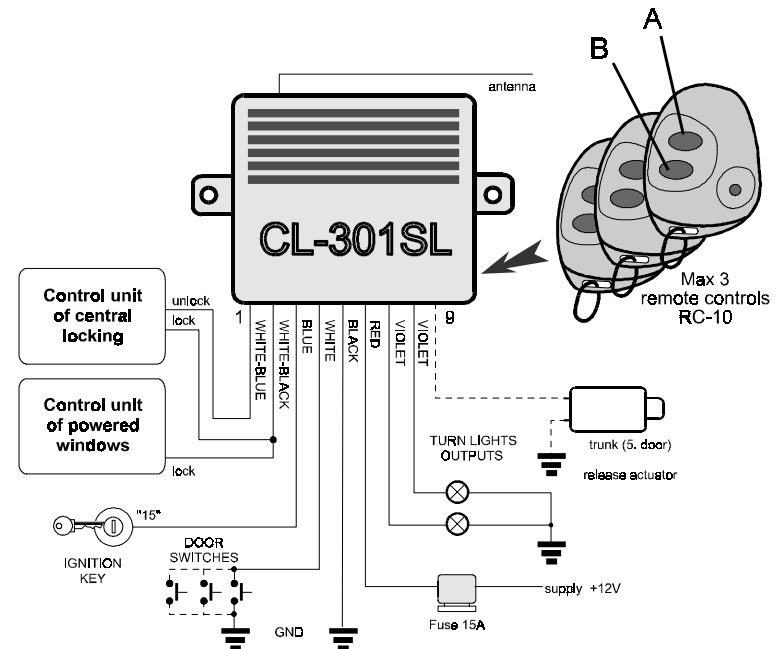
A

B

antenna

CL-301SL

Max 3 remote controls RC-10

Control unit of central locking

unlock

lock

Control unit of powered windows

lock

1

WHITE-BLUE

WHITE-BLACK

BLUE

WHITE

BLACK

RED

VIOLET

VIOLET

9

trunk (5. door)

release actuator

TURN LIGHTS OUTPUTS

"15"

IGNITION KEY

DOOR SWITCHES

GND

Fuse 15A

supply +12V